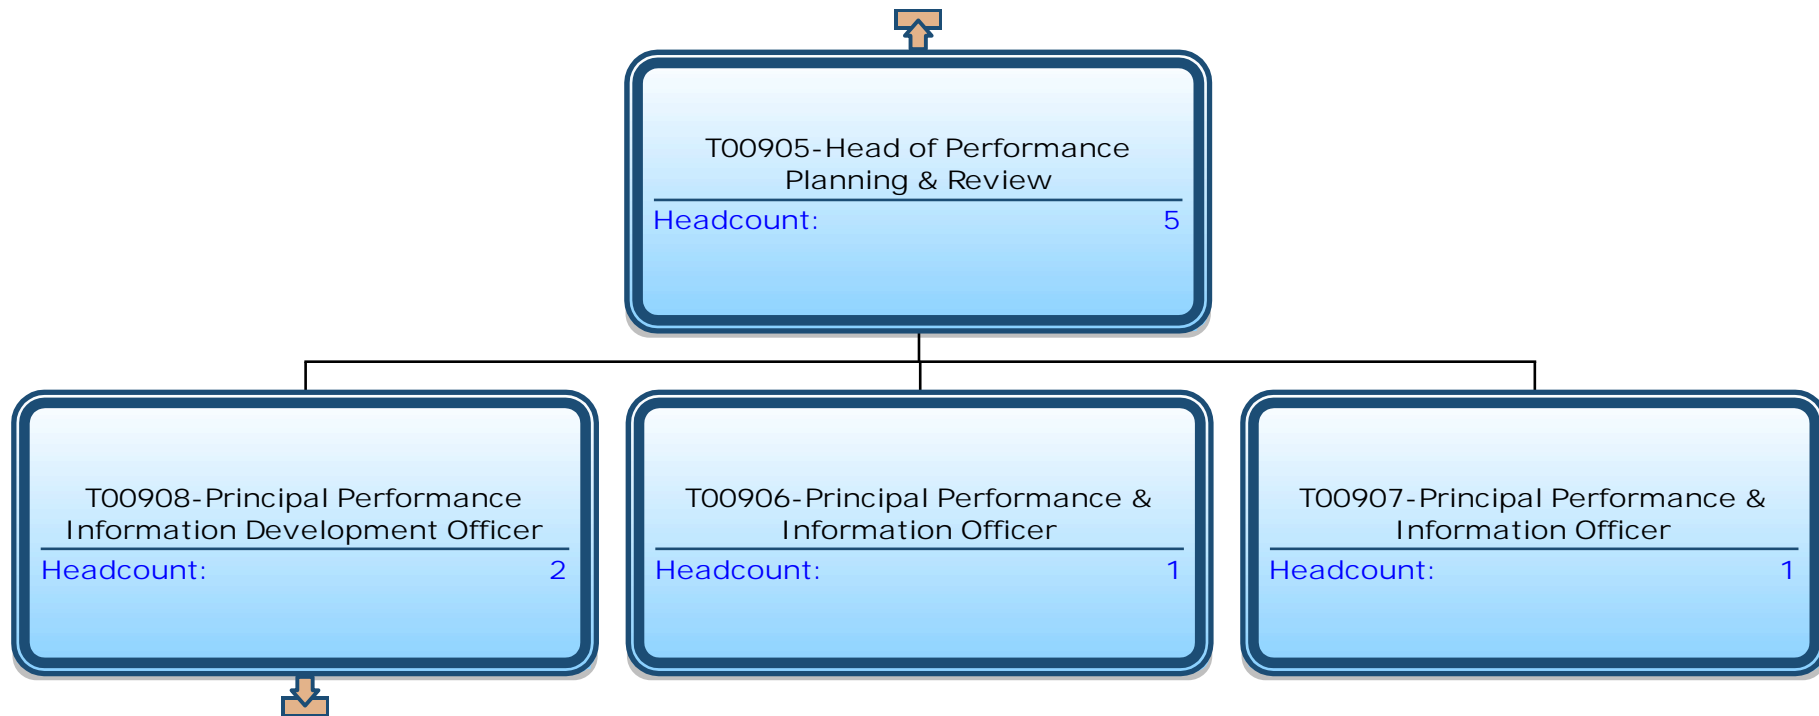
T00905-Head of Performance Planning & Review

Headcount: 5

T00908-Principal Performance Information Development Officer

Headcount: 2

T00906-Principal Performance & Information Officer

Headcount: 1

T00907-Principal Performance & Information Officer

Headcount: 1